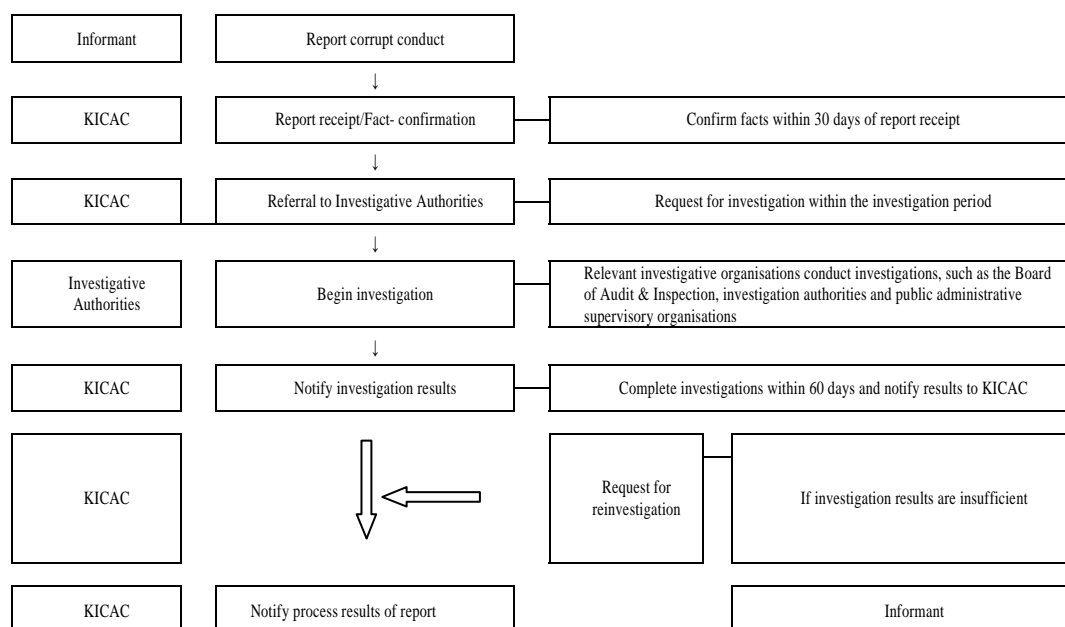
Informant

Report corrupt conduct

KICAC

Report receipt/Fact- confirmation

Confirm facts within 30 days of report receipt

KICAC

Referral to Investigative Authorities

Request for investigation within the investigation period

Investigative Authorities

Begin investigation

Relevant investigative organisations conduct investigations, such as the Board of Audit & Inspection, investigation authorities and public administrative supervisory organisations

KICAC

Notify investigation results

Complete investigations within 60 days and notify results to KICAC

KICAC

Request for reinvestigation

If investigation results are insufficient

KICAC

Notify process results of report

Informant